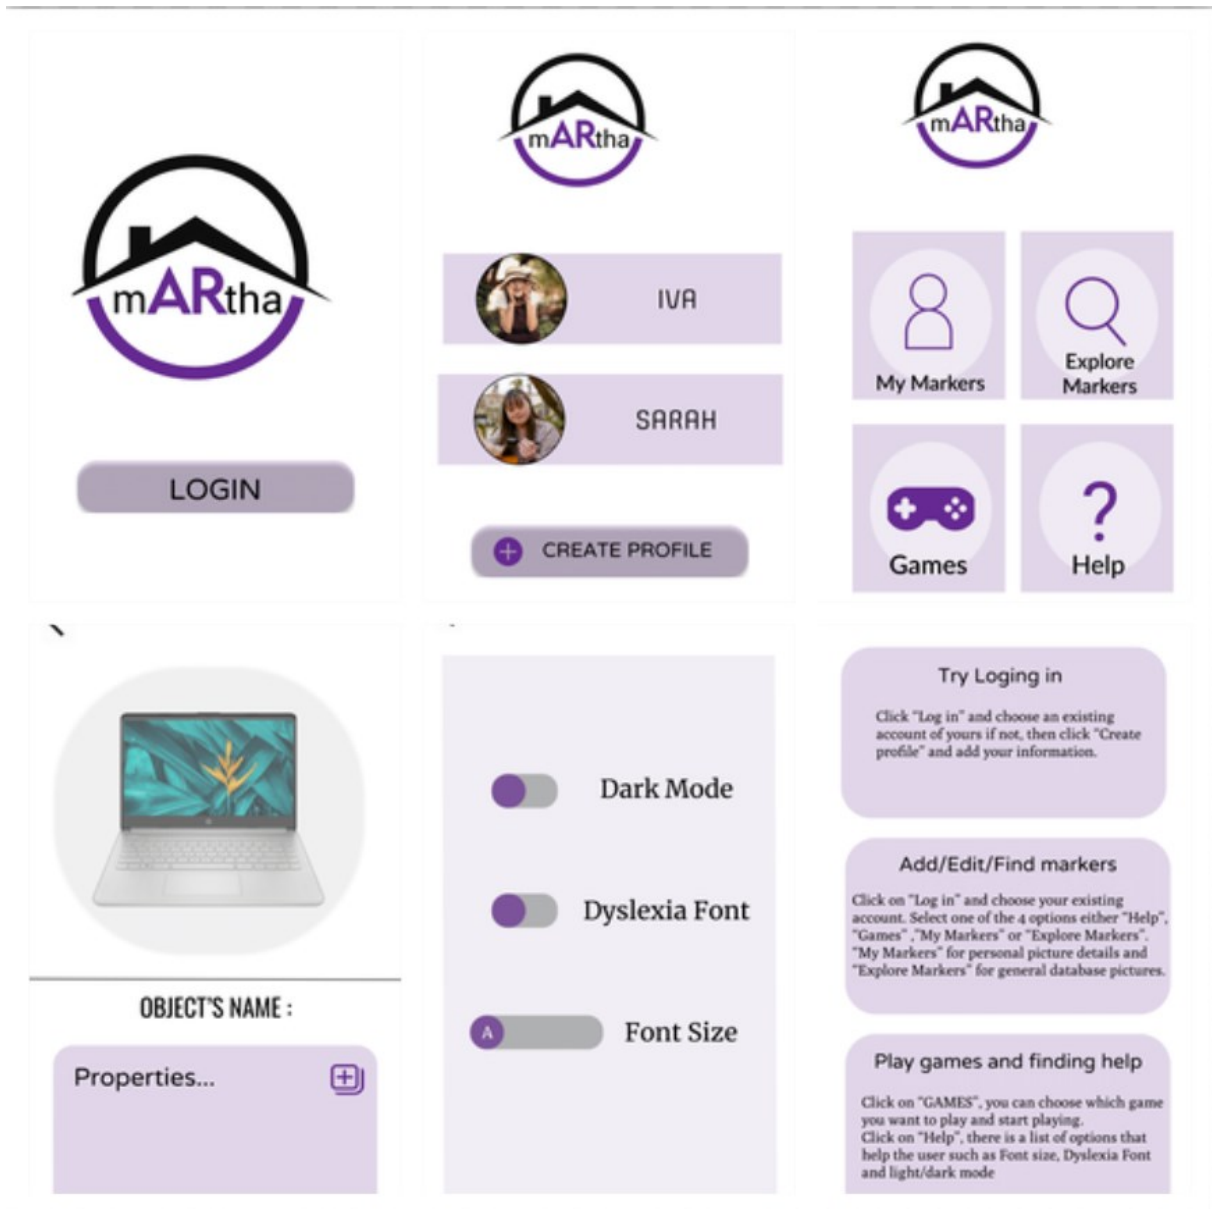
mARtha

LOGIN

mARtha

IVA

SARAH

CREATE PROFILE

mARtha

My Markers

Explore Markers

Games

Help

OBJECT'S NAME :

Properties...

Dark Mode

Dyslexia Font

A

Font Size

Try Loging in

Click "Log in" and choose an existing account of yours if not, then click "Create profile" and add your information.

Add/Edit/Find markers

Click on "Log in" and choose your existing account. Select one of the 4 options either "Help", "Games" ,"My Markers" or "Explore Markers". "My Markers" for personal picture details and "Explore Markers" for general database pictures.

Play games and finding help

Click on "GAMES", you can choose which game you want to play and start playing. Click on "Help", there is a list of options that help the user such as Font size, Dyslexia Font and light/dark mode